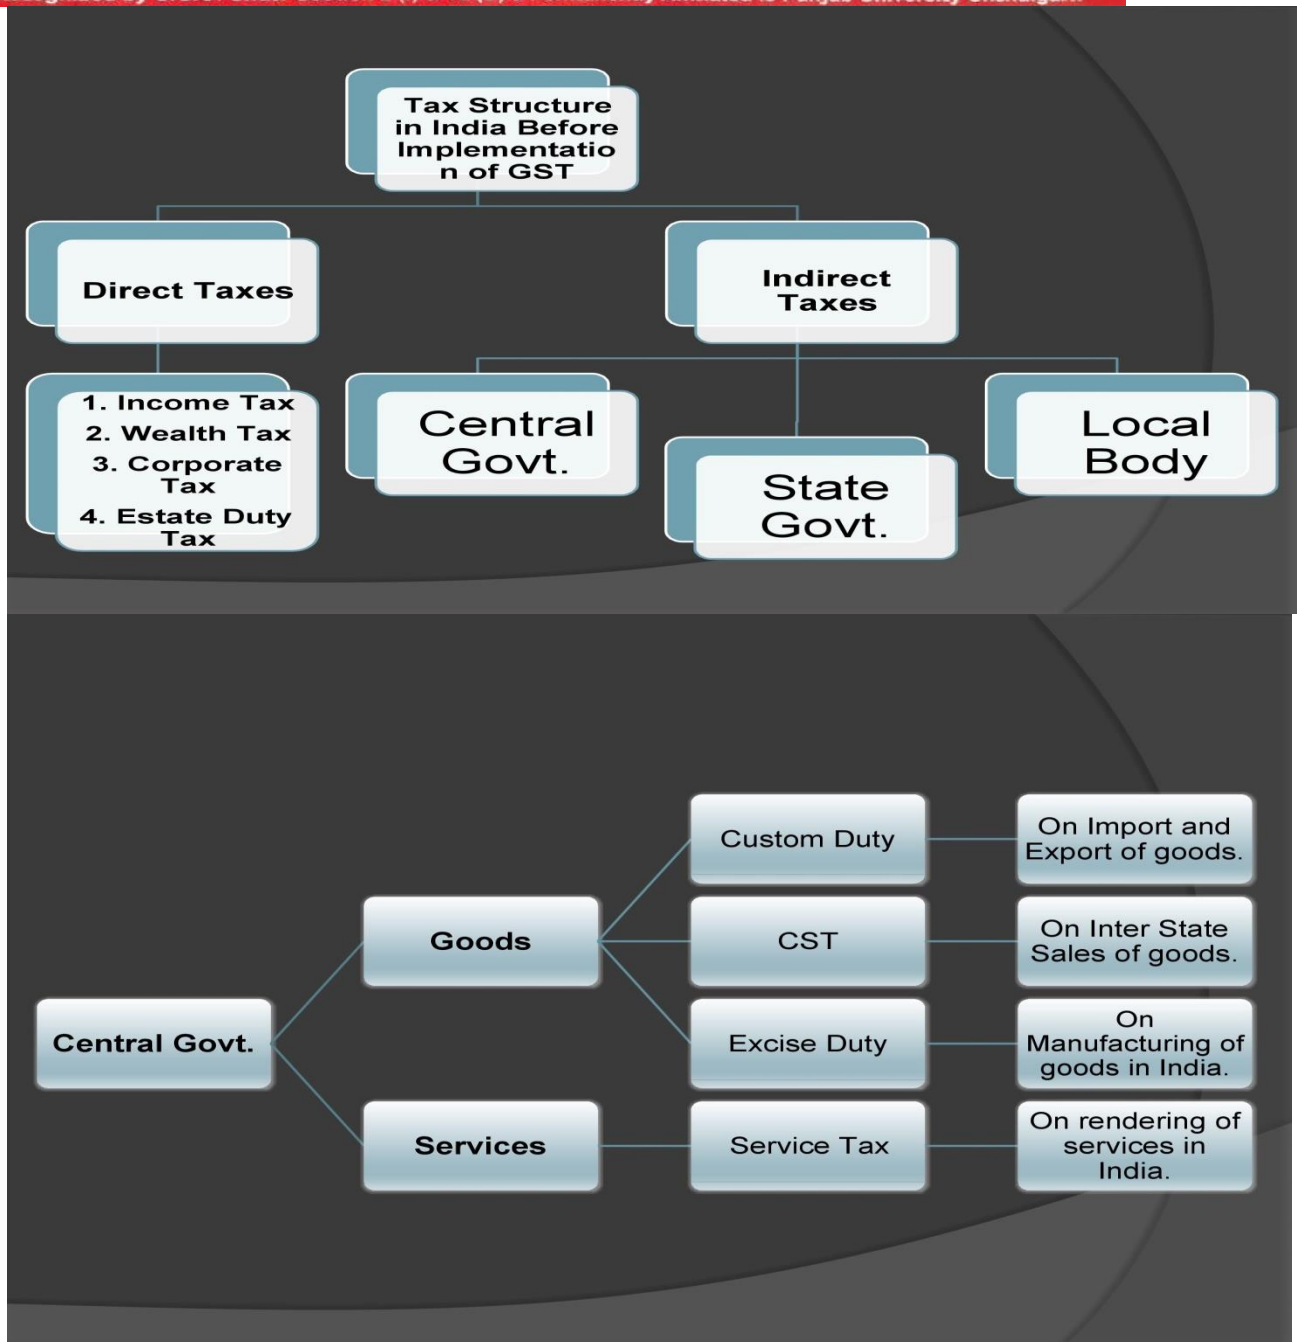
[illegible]

Tax Structure in India Before Implementatio n of GST

Direct Taxes

Indirect Taxes

1. Income Tax
2. Wealth Tax
3. Corporate Tax
4. Estate Duty Tax

Central Govt.

State Govt.

Local Body

Central Govt.

Goods

Services

Custom Duty

CST

Excise Duty

Service Tax

On Import and Export of goods.

On Inter State Sales of goods.

On Manufacturing of goods in India.

On rendering of services in India.